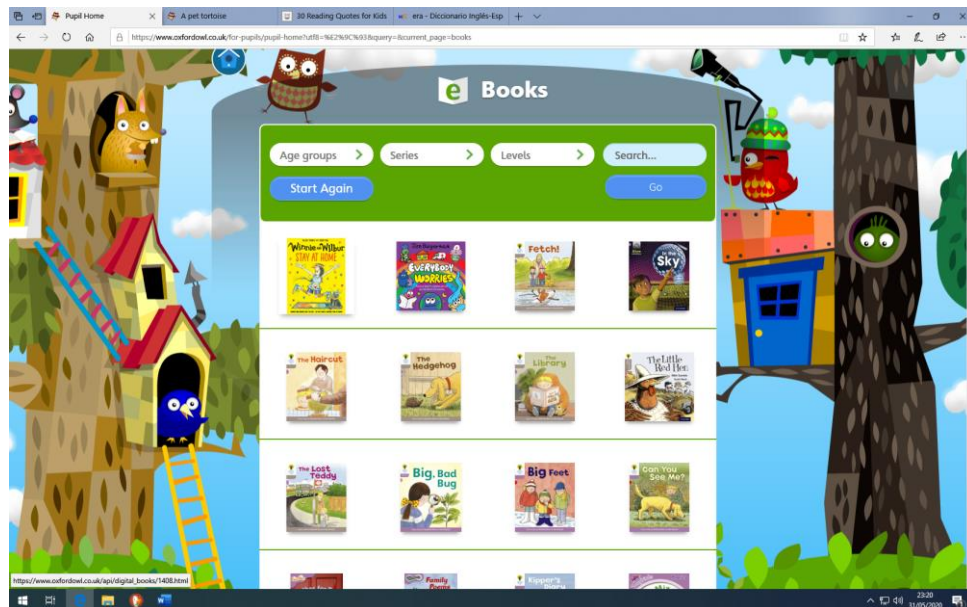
Pupil Home
A pet tortoise
30 Reading Quotes for Kids
era - Diccionario Inglés-Esp
https://www.oxfordowl.co.uk/for-pupils/pupil-home?utf8=%E2%9C%93&query=&current_page=books

Books

Age groups
Series
Levels
Search...
Start Again
Go

Winnie and Wilbur STAY AT HOME
EVERYBODY WORRIES
Fetch!
In the Sky
The Haircut
The Hedgehog
The Library
The Little Red Hen
The Lost Teddy
Big, Bad Bug
Big Feet
Can You See Me?
Family Poems
Kipper's Diary

https://www.oxfordowl.co.uk/api/digital_books/1408.html

23:20
31/05/2020